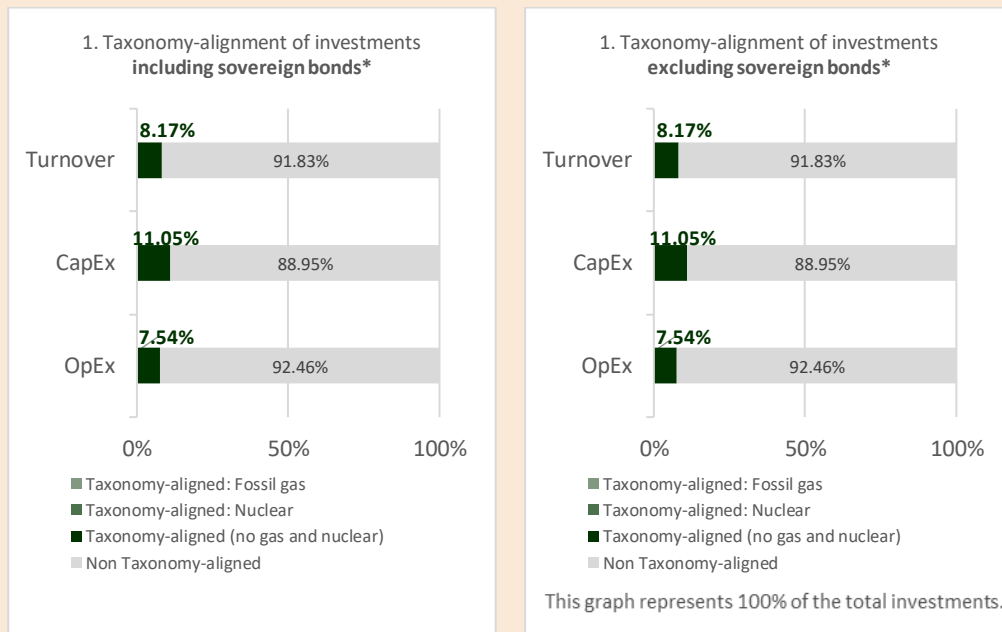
1. Taxonomy-alignment of investments **including sovereign bonds\***

Turnover
8.17%
91.83%

CapEx
11.05%
88.95%

OpEx
7.54%
92.46%

0%
50%
100%

Taxonomy-aligned: Fossil gas
Taxonomy-aligned: Nuclear
Taxonomy-aligned (no gas and nuclear)
Non Taxonomy-aligned

1. Taxonomy-alignment of investments **excluding sovereign bonds\***

Turnover
8.17%
91.83%

CapEx
11.05%
88.95%

OpEx
7.54%
92.46%

0%
50%
100%

Taxonomy-aligned: Fossil gas
Taxonomy-aligned: Nuclear
Taxonomy-aligned (no gas and nuclear)
Non Taxonomy-aligned

This graph represents 100% of the total investments.